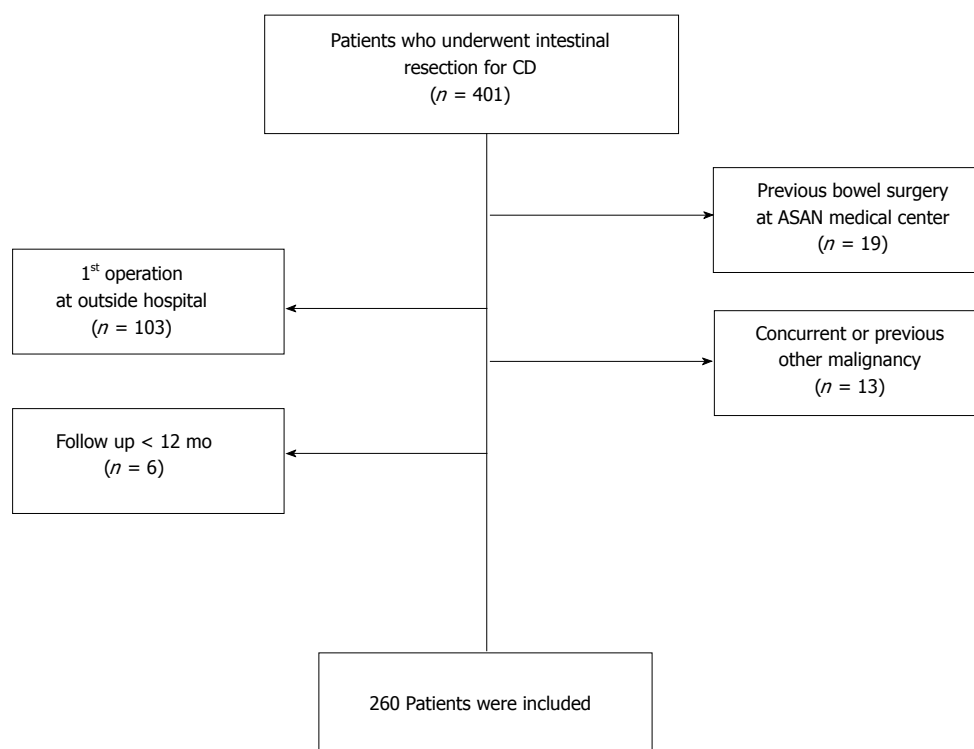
Patients who underwent intestinal resection for CD
($n$ = 401)

Previous bowel surgery at ASAN medical center
($n$ = 19)

1$^{st}$ operation at outside hospital
($n$ = 103)

Concurrent or previous other malignancy
($n$ = 13)

Follow up < 12 mo
($n$ = 6)

260 Patients were included